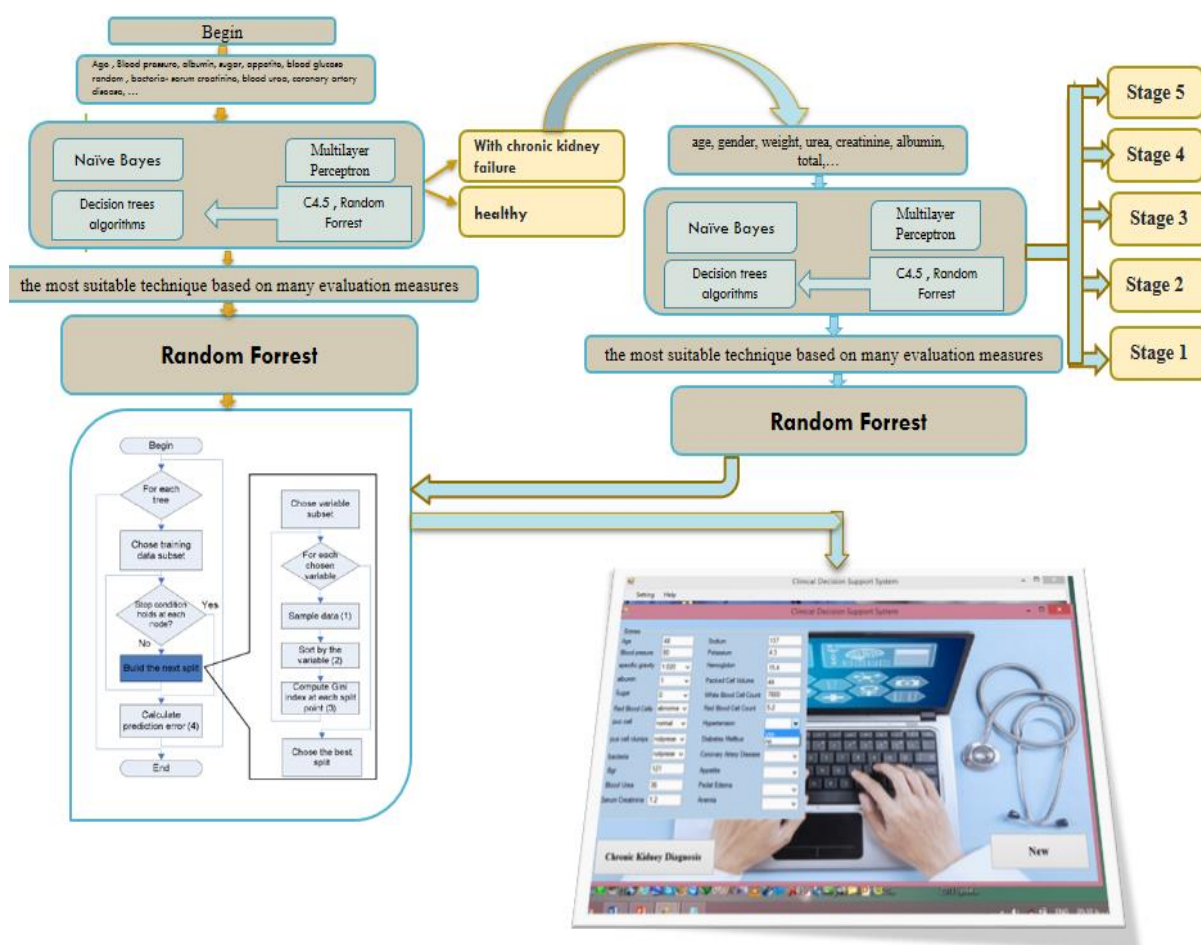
Begin

Age , Blood pressure, albumin, sugar, appetite, blood glucose random , bacteria- serum creatinine, blood urea, coronary artery disease, ...

Naïve Bayes

Multilayer Perceptron

Decision trees algorithms

C4.5 , Random Forrest

With chronic kidney failure

healthy

the most suitable technique based on many evaluation measures

Random Forrest

age, gender, weight, urea, creatinine, albumin, total,...

Naïve Bayes

Multilayer Perceptron

Decision trees algorithms

C4.5 , Random Forrest

the most suitable technique based on many evaluation measures

Random Forrest

Stage 5

Stage 4

Stage 3

Stage 2

Stage 1

Begin

For each tree

Chose training data subset

Stop condition holds at each node?

Yes

No

Build the next split

Calculate prediction error (4)

End

Chose variable subset

For each chosen variable

Sample data (1)

Sort by the variable (2)

Compute Gini index at each split point (3)

Chose the best split

Clinical Decision Support System

Setting Help

Clinical Decision Support System

Age 48
Blood pressure 80
specific gravity 1.020
albumin 1
Sugar 0
Red Blood Cells abnormal
pus cell normal
pus cell clumps notpresent
bacteria notpresent
Bgr 121
Blood Urea 36
Serum Creatinine 1.2

Sodium 137
Potassium 4.3
Hemoglobin 15.4
Packed Cell Volume 44
White Blood Cell Count 7800
Red Blood Cell Count 5.2
Hypertension
Diabetes Mellitus
Coronary Artery Disease
Appetite
Pedal Edema
Anemia

Chronic Kidney Diagnosis

New